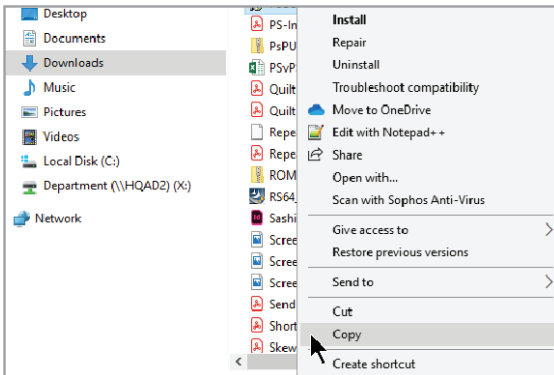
Desktop
Documents
Downloads
Music
Pictures
Videos
Local Disk (C:)
Department (\\HQAD2) (X:)
Network

PS-In
PsPU
PSvP
Quilt
Quilt
Repe
Repe
ROM
RS64
Sashi
Scree
Scree
Scree
Send
Short
Skew

Install
Repair
Uninstall
Troubleshoot compatibility
Move to OneDrive
Edit with Notepad++
Share
Open with...
Scan with Sophos Anti-Virus
Give access to
Restore previous versions
Send to
Cut
Copy
Create shortcut